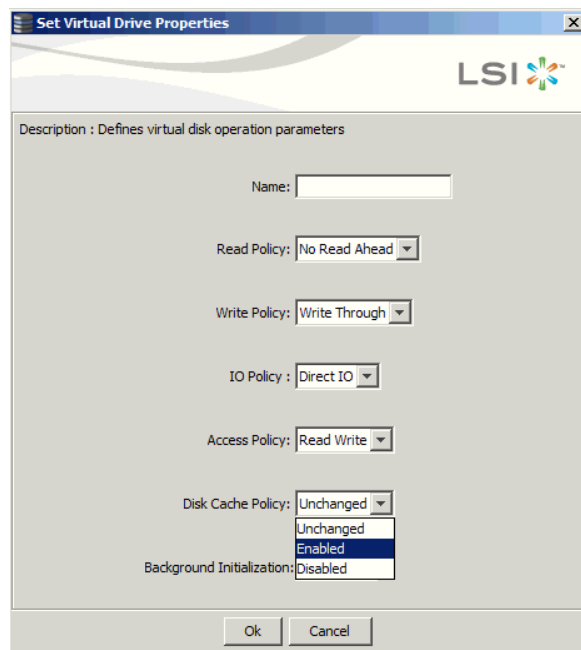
Set Virtual Drive Properties

LSI

Description : Defines virtual disk operation parameters

Name:

Read Policy: No Read Ahead

Write Policy: Write Through

IO Policy : Direct IO

Access Policy: Read Write

Disk Cache Policy: Unchanged

Unchanged
Enabled
Disabled

Background Initialization:

Ok

Cancel